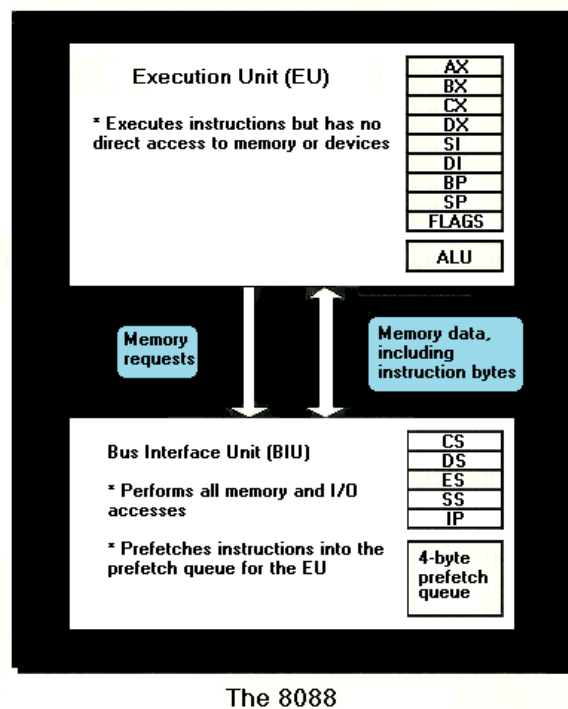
Execution Unit (EU)

* Executes instructions but has no direct access to memory or devices

AX
BX
CX
DX
SI
DI
BP
SP
FLAGS

ALU

Memory requests

Memory data, including instruction bytes

Bus Interface Unit (BIU)

* Performs all memory and I/O accesses

* Prefetches instructions into the prefetch queue for the EU

CS
DS
ES
SS
IP

4-byte prefetch queue

The 8088